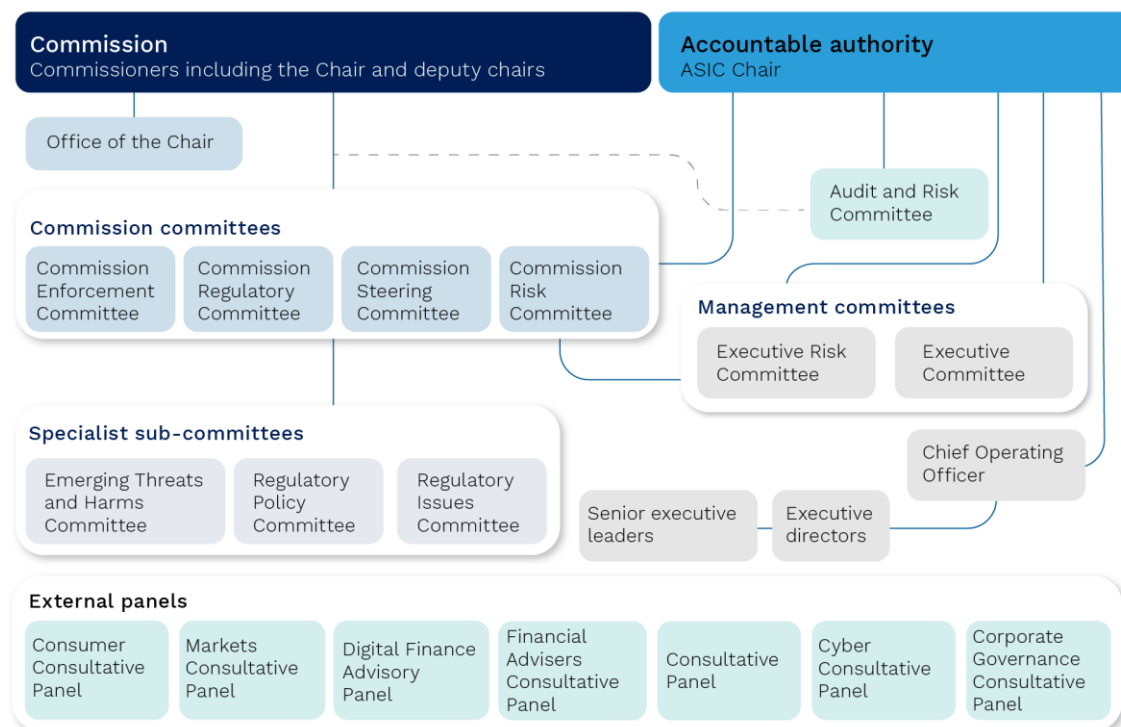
Commission
Commissioners including the Chair and deputy chairs

Accountable authority
ASIC Chair

Office of the Chair

Audit and Risk Committee

Commission committees

Commission Enforcement Committee

Commission Regulatory Committee

Commission Steering Committee

Commission Risk Committee

Management committees

Executive Risk Committee

Executive Committee

Specialist sub-committees

Emerging Threats and Harms Committee

Regulatory Policy Committee

Regulatory Issues Committee

Chief Operating Officer

Senior executive leaders

Executive directors

External panels

Consumer Consultative Panel

Markets Consultative Panel

Digital Finance Advisory Panel

Financial Advisers Consultative Panel

Consultative Panel

Cyber Consultative Panel

Corporate Governance Consultative Panel